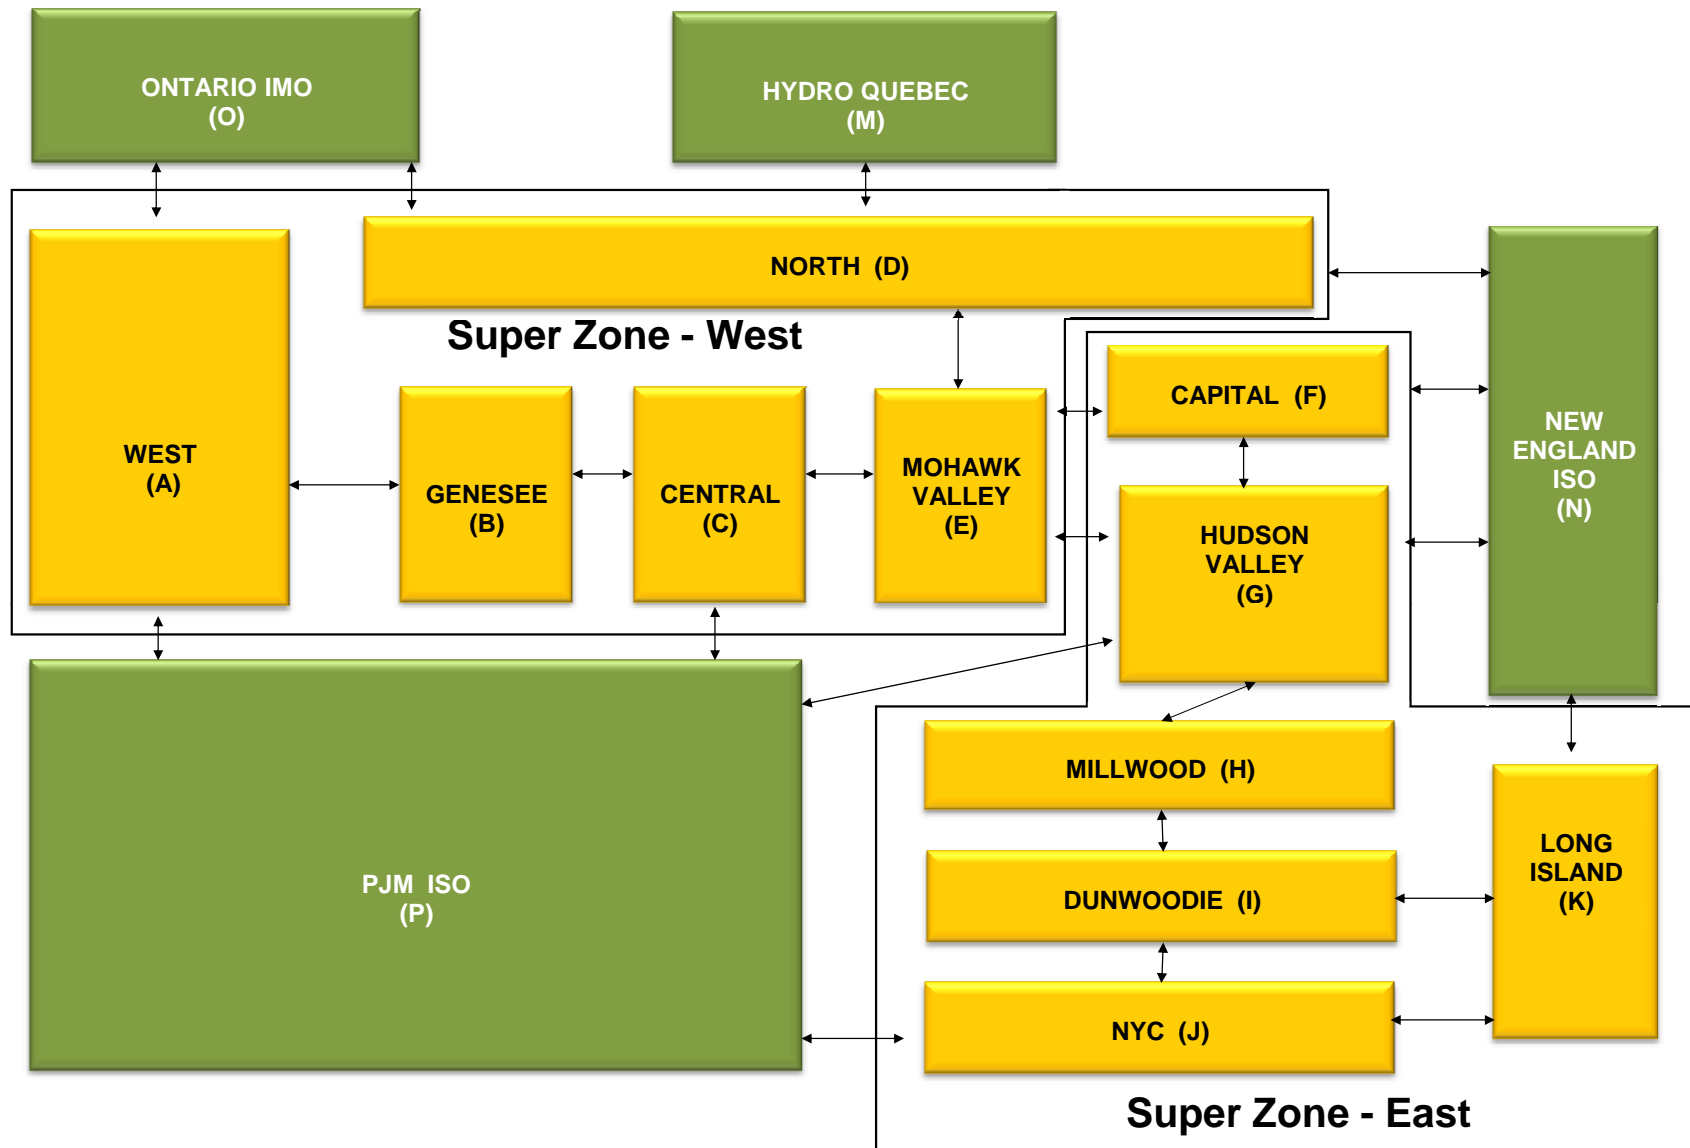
ONTARIO IMO
(O)

HYDRO QUEBEC
(M)

NORTH (D)

Super Zone - West

WEST
(A)

GENESEE
(B)

CENTRAL
(C)

MOHAWK
VALLEY
(E)

CAPITAL (F)

NEW
ENGLAND
ISO
(N)

HUDSON
VALLEY
(G)

PJM ISO
(P)

MILLWOOD (H)

DUNWOODIE (I)

NYC (J)

LONG
ISLAND
(K)

Super Zone - East